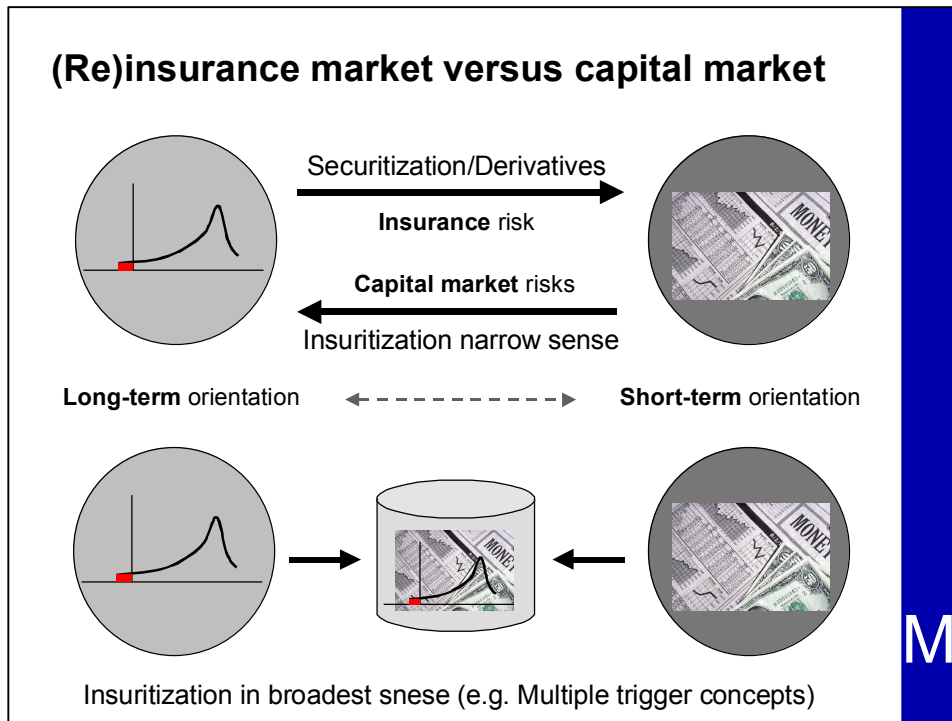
(Re)insurance market versus capital market

Securitization/Derivatives

Insurance risk

Capital market risks

Insuritization narrow sense

Long-term orientation

Short-term orientation

Insuritization in broadest snese (e.g. Multiple trigger concepts)

M